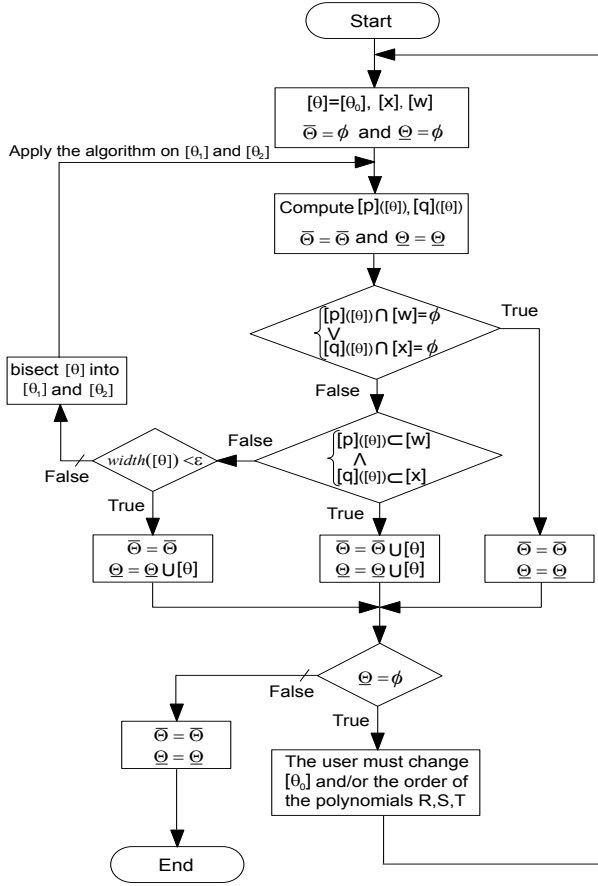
Start

$[\theta]=[\theta_0]$, $[x]$, $[w]$
$\overline{\Theta}=\phi$ and $\underline{\Theta}=\phi$

Apply the algorithm on $[\theta_1]$ and $[\theta_2]$

Compute $[p]([\theta])$, $[q]([\theta])$
$\overline{\Theta}=\overline{\Theta}$ and $\underline{\Theta}=\underline{\Theta}$

$\begin{cases}[p]([\theta])\cap[w]=\phi \\ \vee \\ [q]([\theta])\cap[x]=\phi\end{cases}$

True

False

bisect $[\theta]$ into $[\theta_1]$ and $[\theta_2]$

$\begin{cases}[p]([\theta])\subset[w] \\ \wedge \\ [q]([\theta])\subset[x]\end{cases}$

False

$width([\theta])<\varepsilon$

False

True

True

$\overline{\Theta}=\overline{\Theta}$
$\underline{\Theta}=\underline{\Theta}\cup[\theta]$

$\overline{\Theta}=\overline{\Theta}\cup[\theta]$
$\underline{\Theta}=\underline{\Theta}\cup[\theta]$

$\overline{\Theta}=\overline{\Theta}$
$\underline{\Theta}=\underline{\Theta}$

$\underline{\Theta}=\phi$

False

True

$\overline{\Theta}=\overline{\Theta}$
$\underline{\Theta}=\underline{\Theta}$

The user must change $[\theta_0]$ and/or the order of the polynomials R,S,T

End